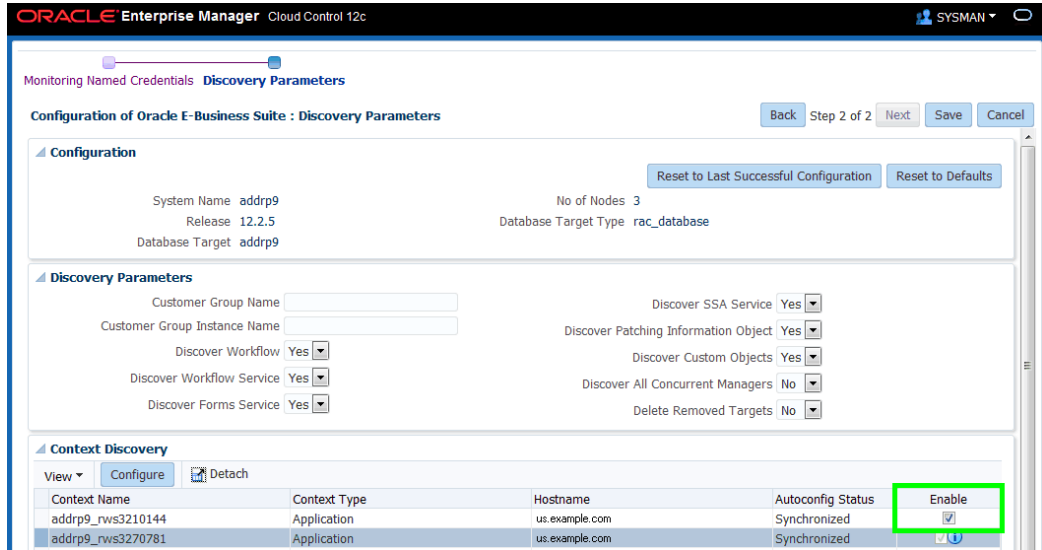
ORACLE Enterprise Manager Cloud Control 12c

SYSMAN

Monitoring Named Credentials Discovery Parameters

Configuration of Oracle E-Business Suite : Discovery Parameters

Back Step 2 of 2 Next Save Cancel

Configuration

Reset to Last Successful Configuration Reset to Defaults

System Name addrp9
Release 12.2.5
Database Target addrp9

No of Nodes 3
Database Target Type rac_database

Discovery Parameters

Customer Group Name
Customer Group Instance Name
Discover Workflow Yes
Discover Workflow Service Yes
Discover Forms Service Yes

Discover SSA Service Yes
Discover Patching Information Object Yes
Discover Custom Objects Yes
Discover All Concurrent Managers No
Delete Removed Targets No

Context Discovery

View Configure Detach

| Context Name | Context Type | Hostname | Autoconfig Status | Enable |
|---|---|---|---|---|
| addrp9_rws3210144 | Application | us.example.com | Synchronized | ☑ |
| addrp9_rws3270781 | Application | us.example.com | Synchronized | ☑ |